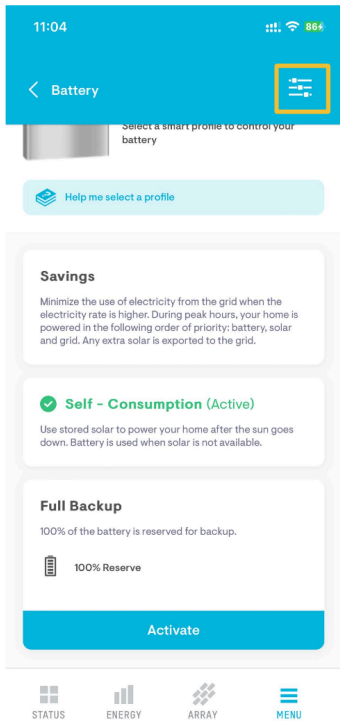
11:04

86

Battery

Select a smart profile to control your battery

Help me select a profile

Savings

Minimize the use of electricity from the grid when the electricity rate is higher. During peak hours, your home is powered in the following order of priority: battery, solar and grid. Any extra solar is exported to the grid.

Self - Consumption (Active)

Use stored solar to power your home after the sun goes down. Battery is used when solar is not available.

Full Backup

100% of the battery is reserved for backup.

100% Reserve

Activate

STATUS ENERGY ARRAY MENU